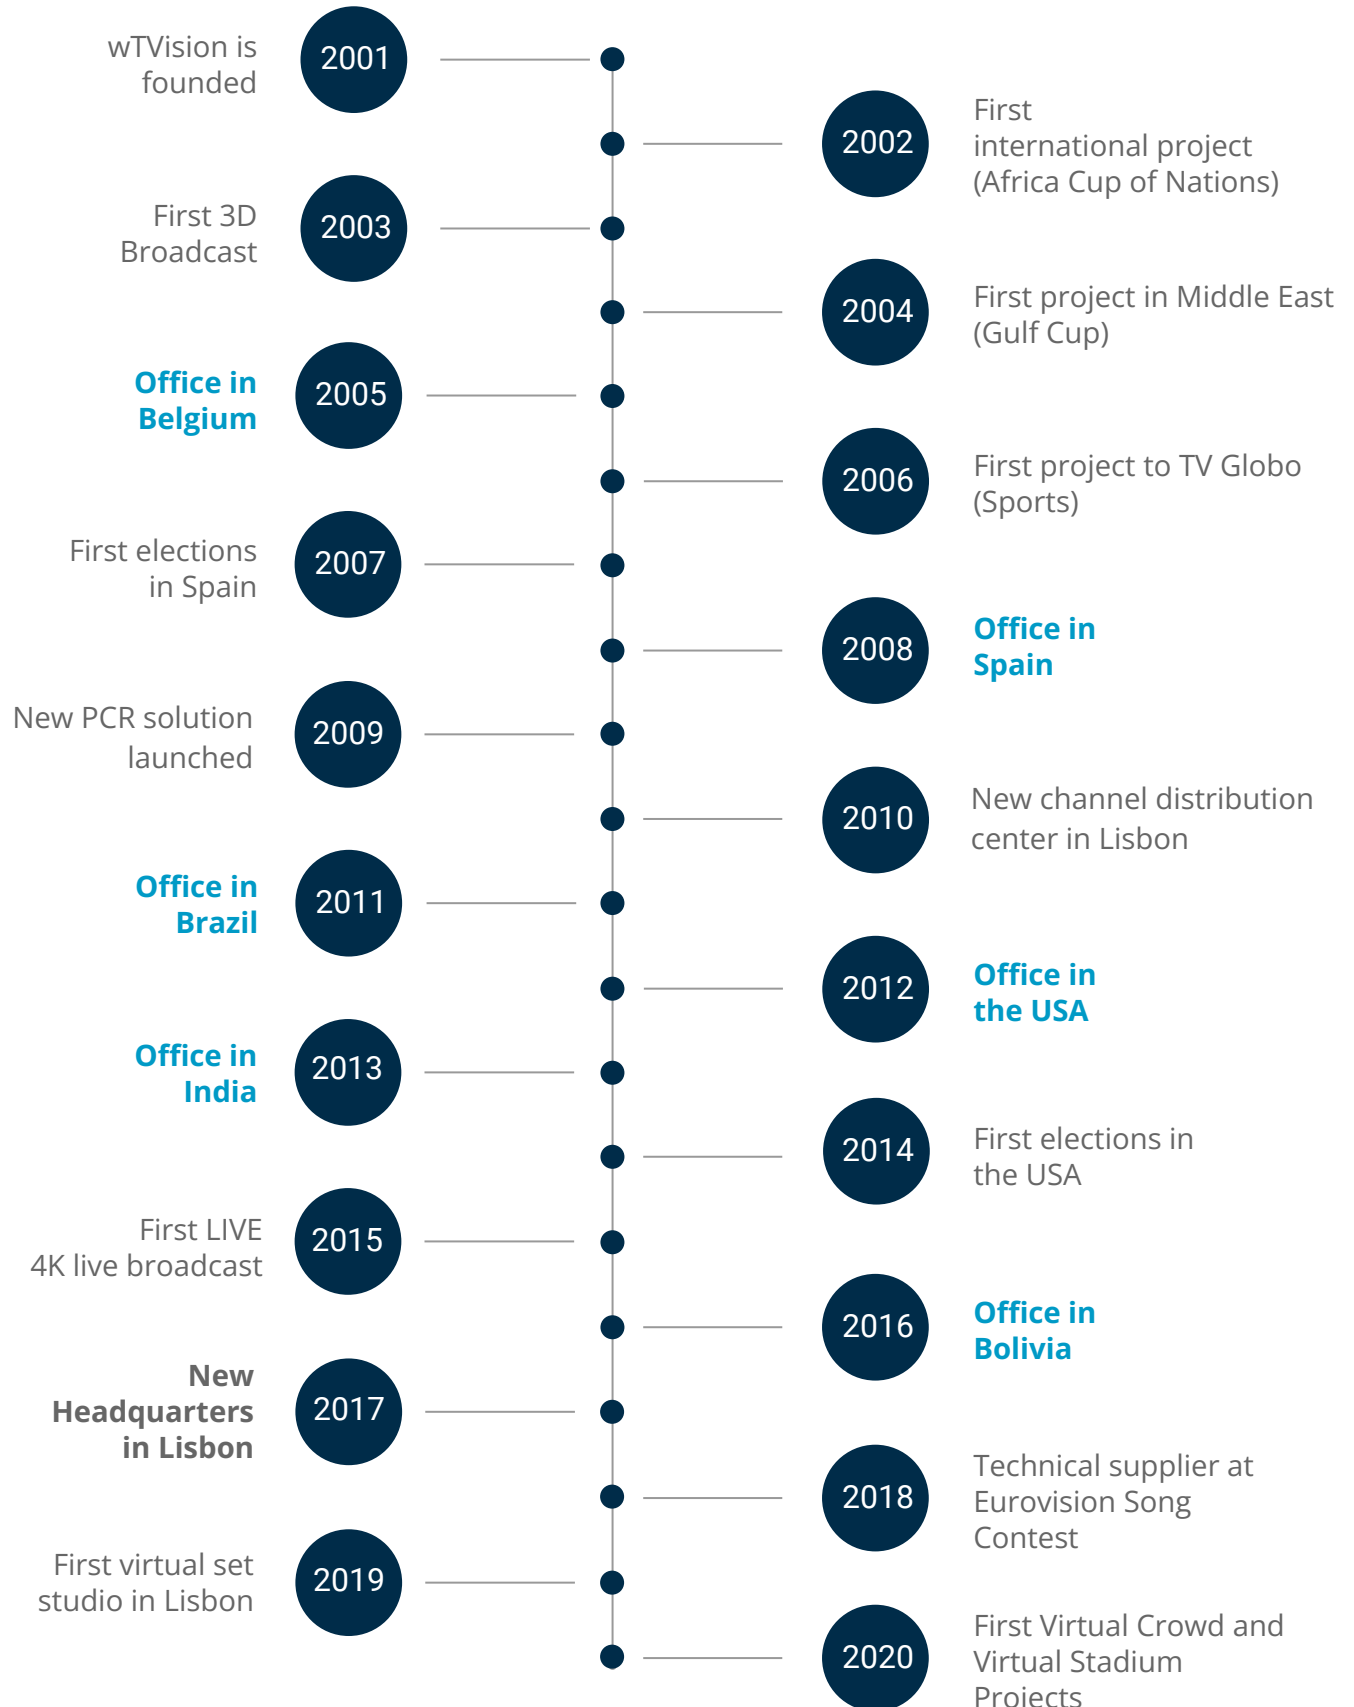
wTVision is founded
2001

2002
First international project (Africa Cup of Nations)

First 3D Broadcast
2003

2004
First project in Middle East (Gulf Cup)

Office in Belgium
2005

2006
First project to TV Globo (Sports)

First elections in Spain
2007

2008
Office in Spain

New PCR solution launched
2009

2010
New channel distribution center in Lisbon

Office in Brazil
2011

2012
Office in the USA

Office in India
2013

2014
First elections in the USA

First LIVE 4K live broadcast
2015

2016
Office in Bolivia

New Headquarters in Lisbon
2017

2018
Technical supplier at Eurovision Song Contest

First virtual set studio in Lisbon
2019

2020
First Virtual Crowd and Virtual Stadium Projects